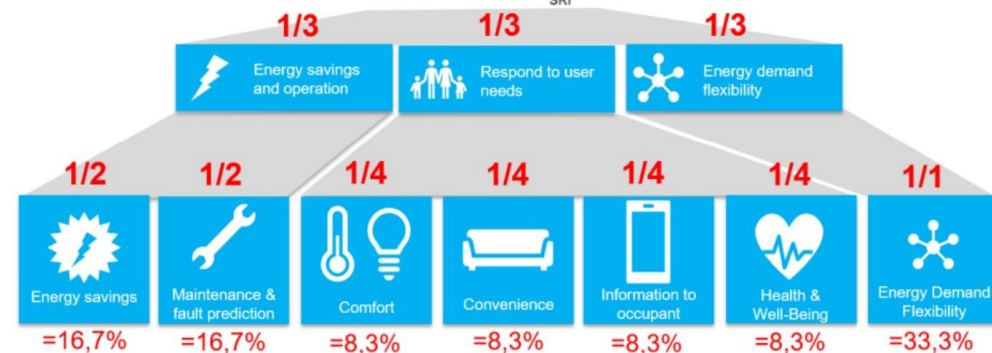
SRI

1/3
Energy savings and operation

1/3
Respond to user needs

1/3
Energy demand flexibility

1/2
Energy savings
=16,7%

1/2
Maintenance & fault prediction
=16,7%

1/4
Comfort
=8,3%

1/4
Convenience
=8,3%

1/4
Information to occupant
=8,3%

1/4
Health & Well-Being
=8,3%

1/1
Energy Demand Flexibility
=33,3%